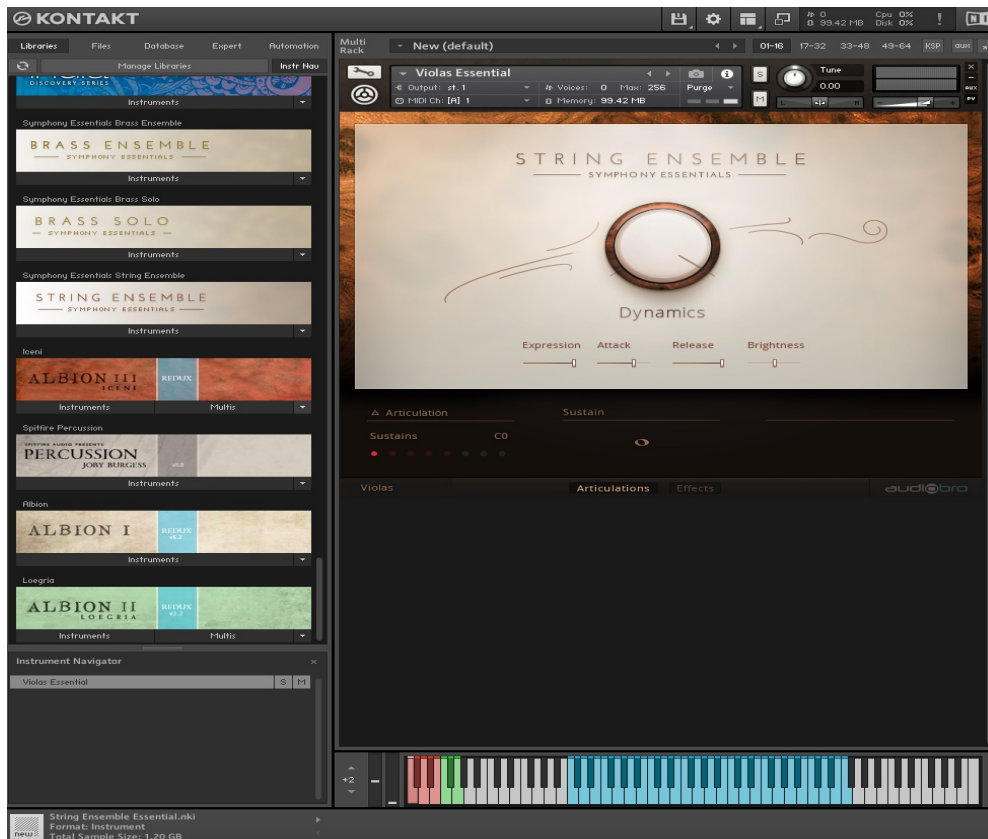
KONTAKT

0
99.42 MB
Cpu 0%
Disk 0%
!
NI

Libraries
Files
Database
Expert
Automation

Manage Libraries
Instr Nav

DISCOVERY SERIES
Instruments

Symphony Essentials Brass Ensemble
BRASS ENSEMBLE
SYMPHONY ESSENTIALS
Instruments

Symphony Essentials Brass Solo
BRASS SOLO
SYMPHONY ESSENTIALS
Instruments

Symphony Essentials String Ensemble
STRING ENSEMBLE
SYMPHONY ESSENTIALS
Instruments

Iceni
ALBION III
ICENI
REDUX
Instruments
Multis

Spitfire Percussion
SPITFIRE AUDIO PRESENTS
PERCUSSION
JORY BURGESS
Instruments

Albion
ALBION I
REDUX
Instruments

Loegria
ALBION II
LOEGRIA
REDUX
Instruments
Multis

Instrument Navigator
Violas Essential
S M

Multi Rack
New (default)
01-16
17-32
33-48
49-64
KSP
aux

Violas Essential
Output: st. 1
Voices: 0 Max: 256
Purge
MIDI Ch: [A] 1
Memory: 99.42 MB
S
M
Tune
0.00

STRING ENSEMBLE
SYMPHONY ESSENTIALS

Dynamics

Expression
Attack
Release
Brightness

Articulation
Sustain
Sustains
C0

Violas
Articulations
Effects
audiobro

+2

String Ensemble Essential.nki
Format: Instrument
Total Sample Size: 1.20 GB
new